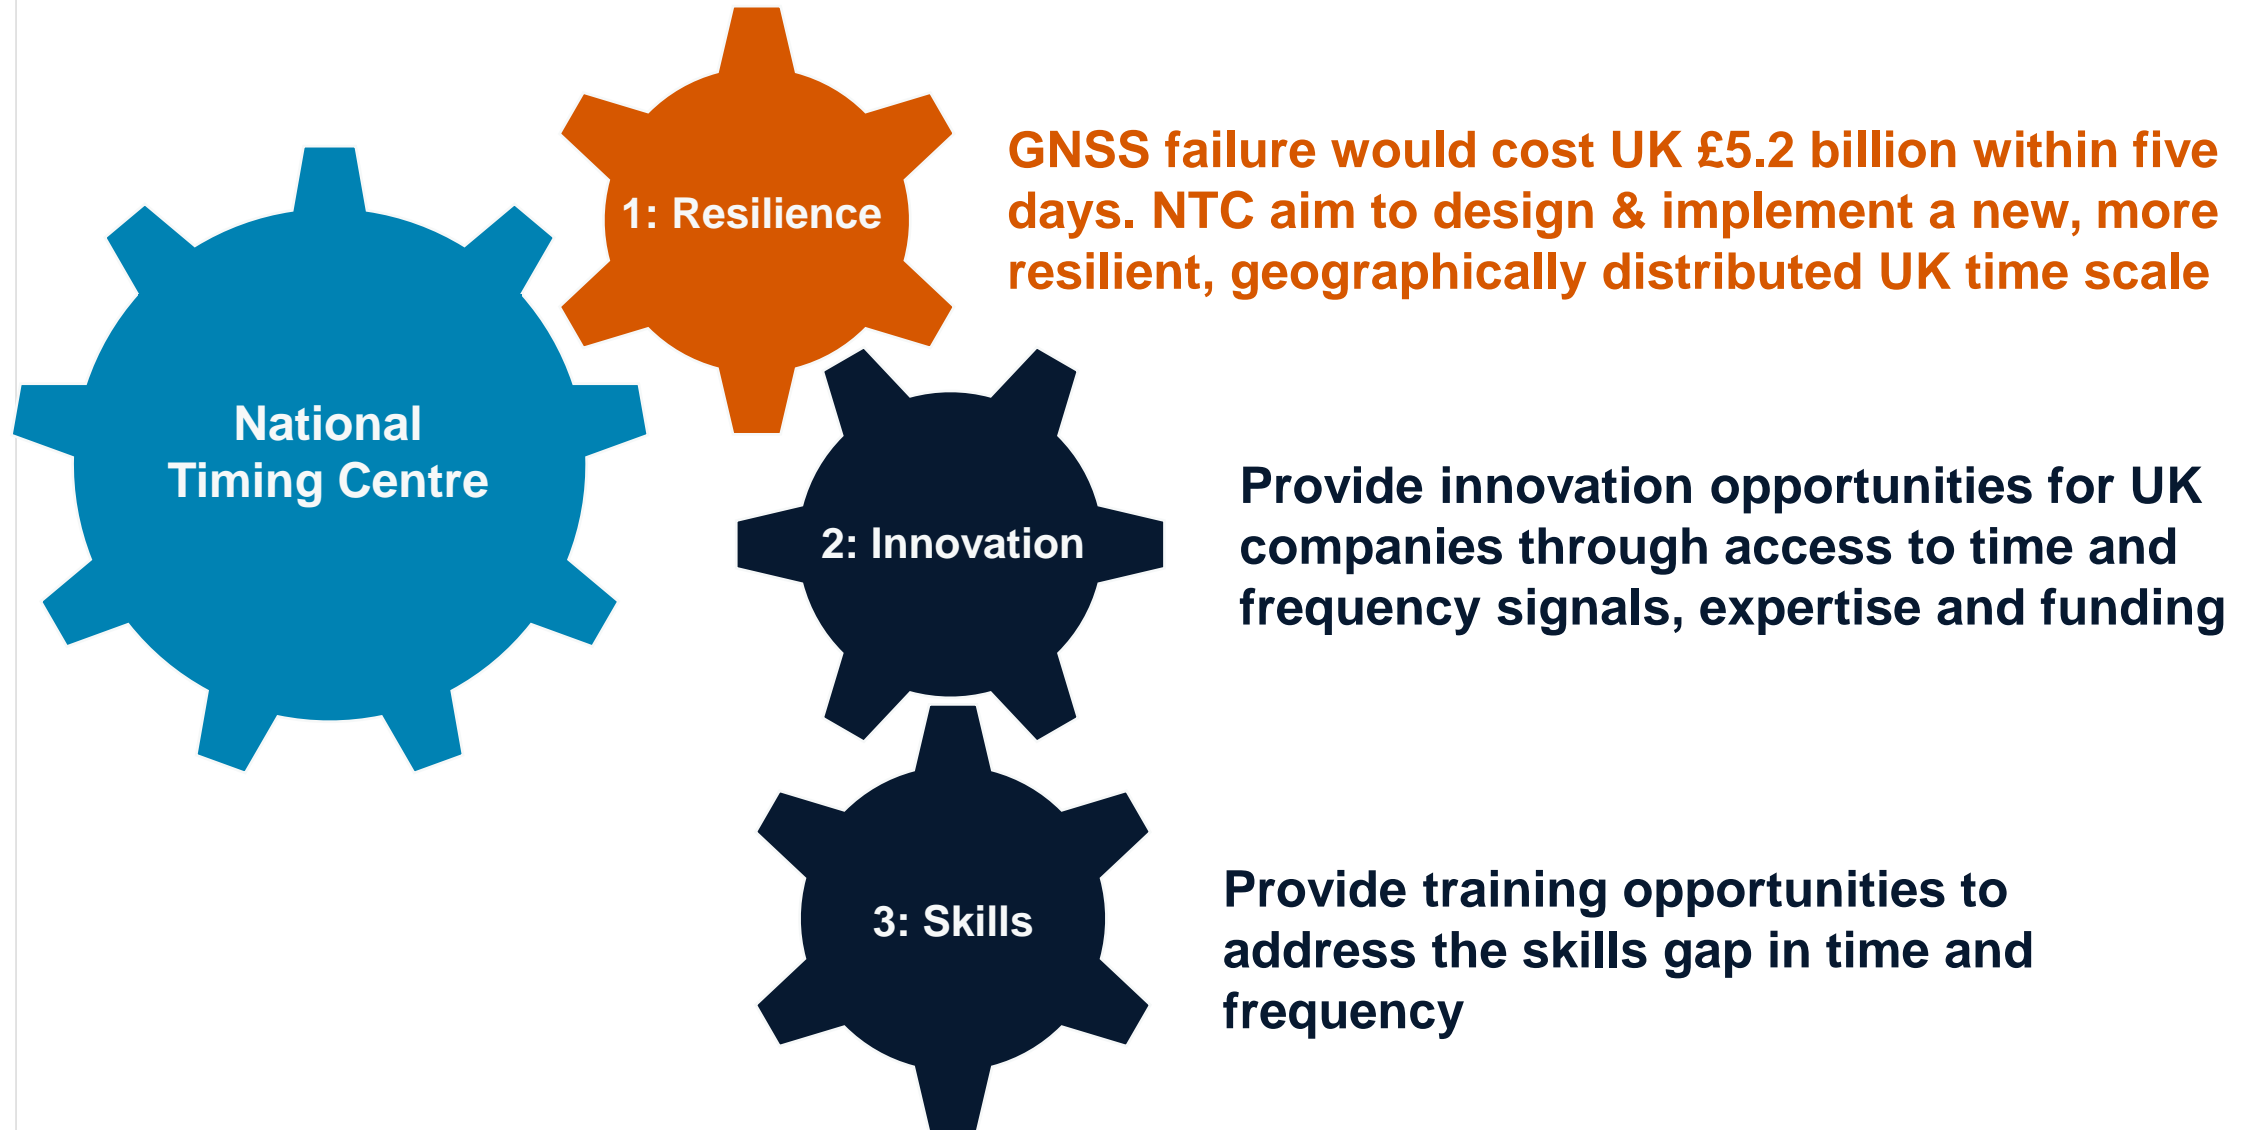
National Timing Centre

1: Resilience

GNSS failure would cost UK £5.2 billion within five days. NTC aim to design & implement a new, more resilient, geographically distributed UK time scale

2: Innovation

Provide innovation opportunities for UK companies through access to time and frequency signals, expertise and funding

3: Skills

Provide training opportunities to address the skills gap in time and frequency